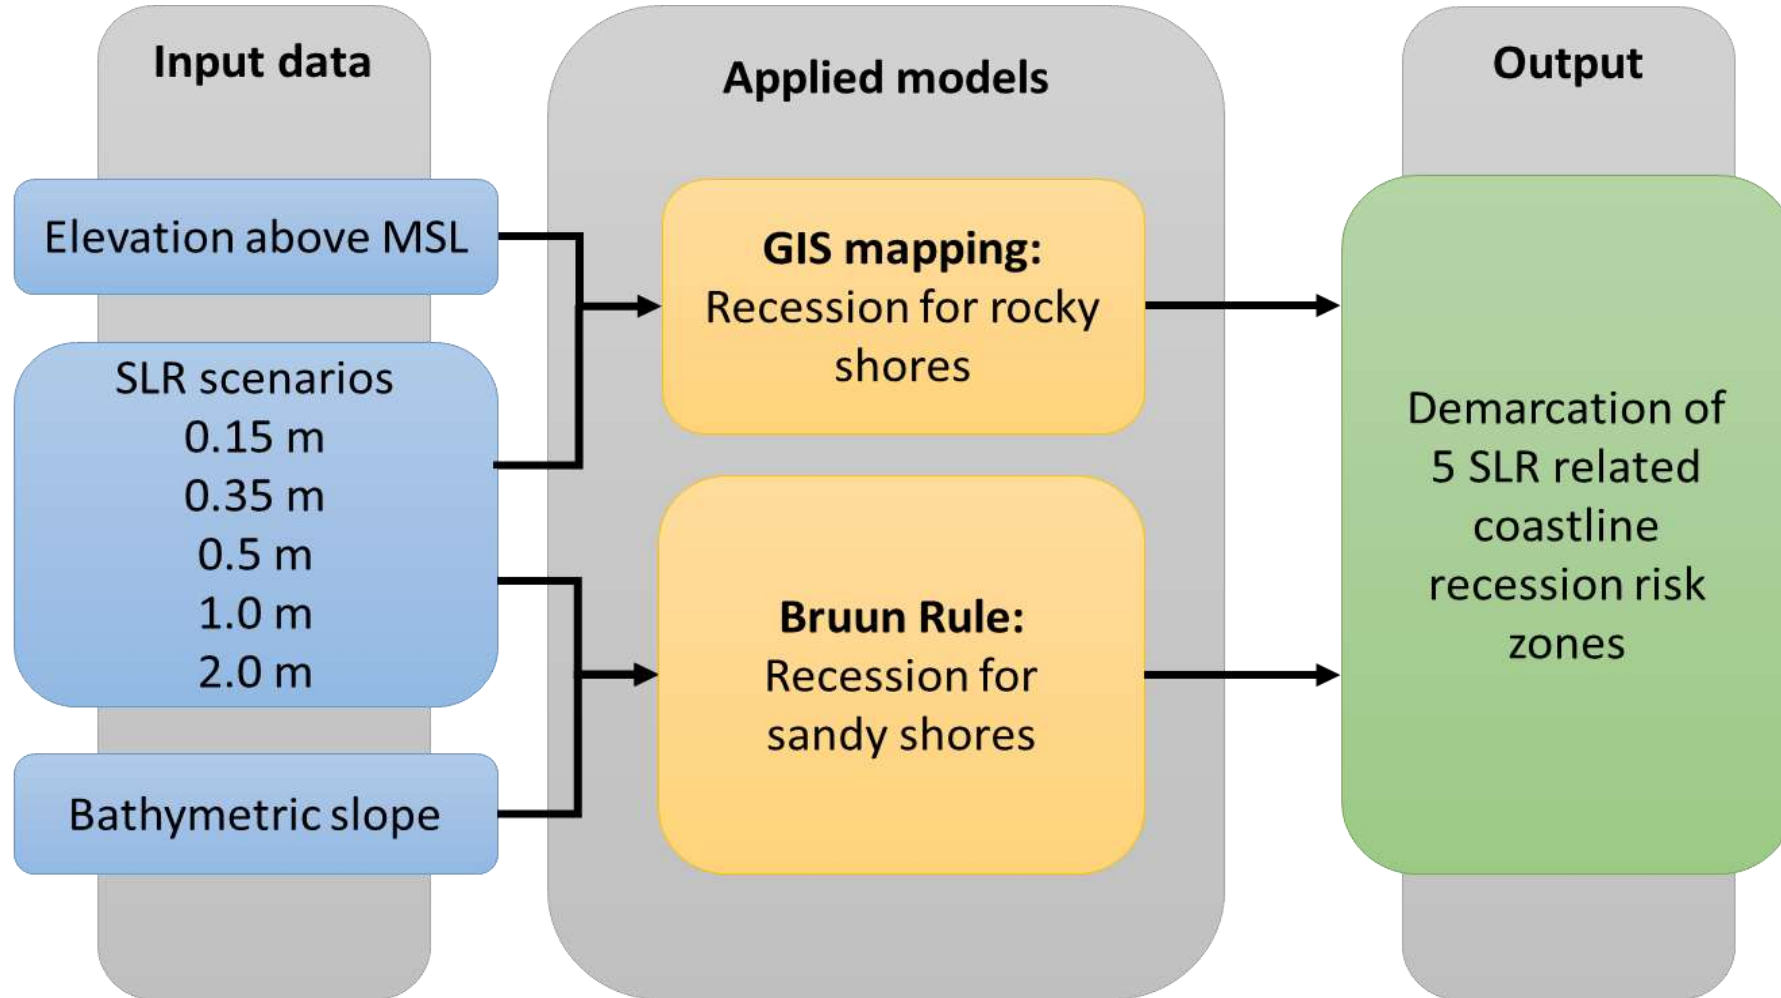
Input data

Elevation above MSL

SLR scenarios
0.15 m
0.35 m
0.5 m
1.0 m
2.0 m

Bathymetric slope

Applied models

GIS mapping:
Recession for rocky shores

Bruun Rule:
Recession for sandy shores

Output

Demarcation of 5 SLR related coastline recession risk zones